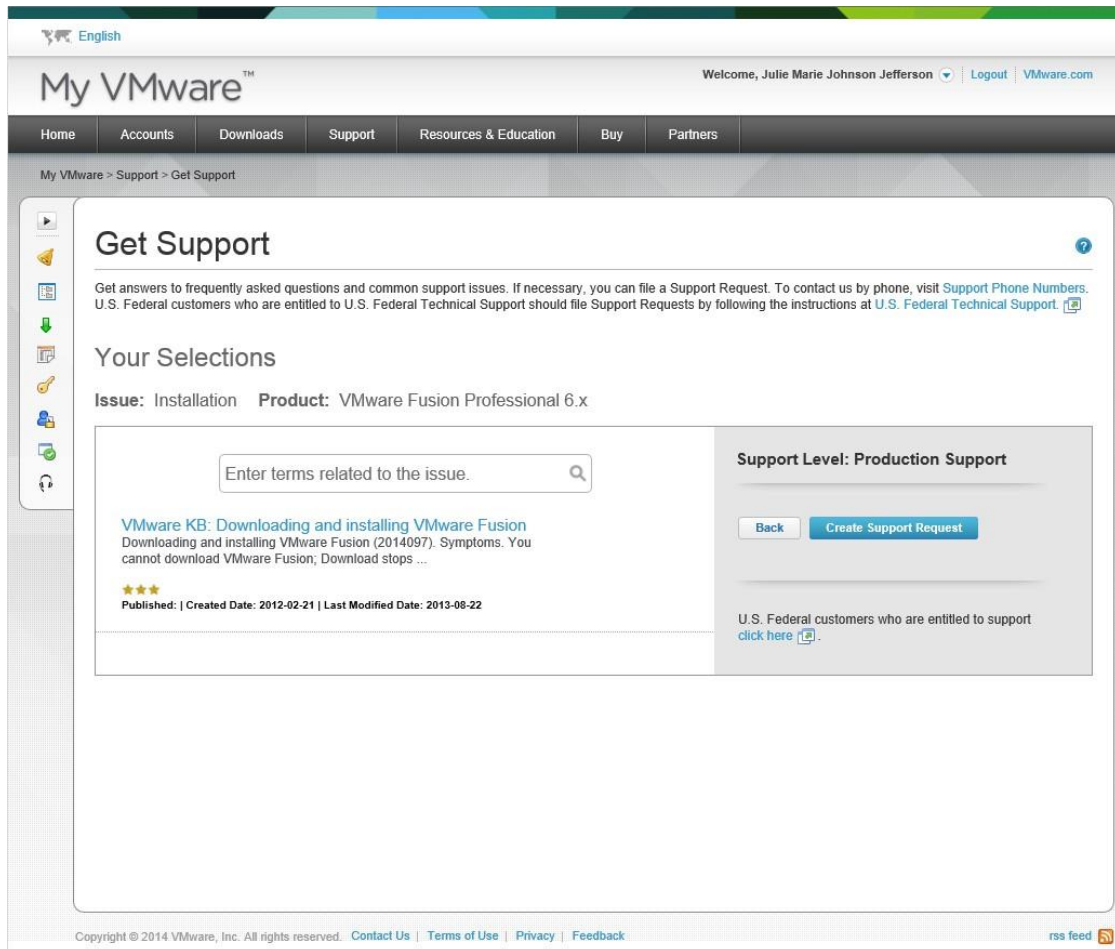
English

My VMware™

Welcome, Julie Marie Johnson Jefferson | Logout | VMware.com

Home | Accounts | Downloads | Support | Resources & Education | Buy | Partners

My VMware > Support > Get Support

Get Support

Get answers to frequently asked questions and common support issues. If necessary, you can file a Support Request. To contact us by phone, visit Support Phone Numbers. U.S. Federal customers who are entitled to U.S. Federal Technical Support should file Support Requests by following the instructions at U.S. Federal Technical Support.

Your Selections

Issue: Installation Product: VMware Fusion Professional 6.x

Enter terms related to the issue.

VMware KB: Downloading and installing VMware Fusion
Downloading and installing VMware Fusion (2014097). Symptoms. You cannot download VMware Fusion; Download stops ...

Published: | Created Date: 2012-02-21 | Last Modified Date: 2013-08-22

Support Level: Production Support

Back

Create Support Request

U.S. Federal customers who are entitled to support click here.

Copyright © 2014 VMware, Inc. All rights reserved. Contact Us | Terms of Use | Privacy | Feedback

rss feed